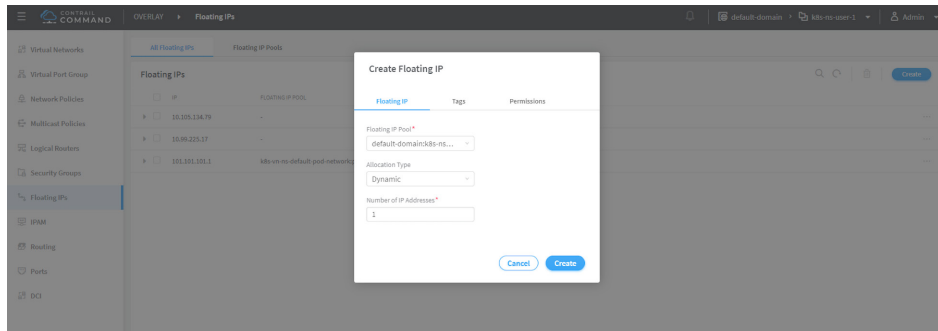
CONTRAIL COMMAND

OVERLAY > Floating IPs

default-domain > k8s-ns-user-1 Admin

Virtual Networks
Virtual Port Group
Network Policies
Multicast Policies
Logical Routers
Security Groups
Floating IPs
IPAM
Routing
Ports
DCI

All Floating IPs
Floating IP Pools

Floating IPs

Create

| | IP | FLOATING IP POOL |
|---|---|---|
| | 10.105.134.79 | - |
| | 10.99.225.17 | - |
| | 101.101.101.1 | k8s-on-ns-default-pod-network |

Create Floating IP

Floating IP
Tags
Permissions

Floating IP Pool*
default-domain:k8s-ns...

Allocation Type
Dynamic

Number of IP Addresses*
1

Cancel
Create